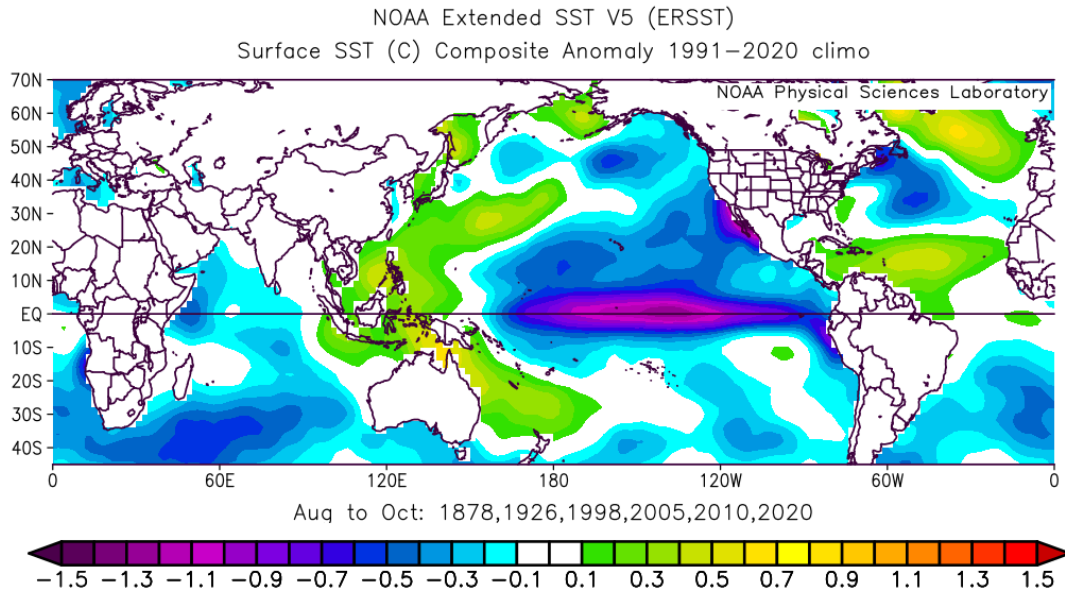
NOAA Extended SST V5 (ERSST)
Surface SST (C) Composite Anomaly 1991–2020 climo

NOAA Physical Sciences Laboratory

70N
60N
50N
40N
30N
20N
10N
EQ
10S
20S
30S
40S

0 60E 120E 180 120W 60W 0

Aug to Oct: 1878,1926,1998,2005,2010,2020

−1.5 −1.3 −1.1 −0.9 −0.7 −0.5 −0.3 −0.1 0.1 0.3 0.5 0.7 0.9 1.1 1.3 1.5